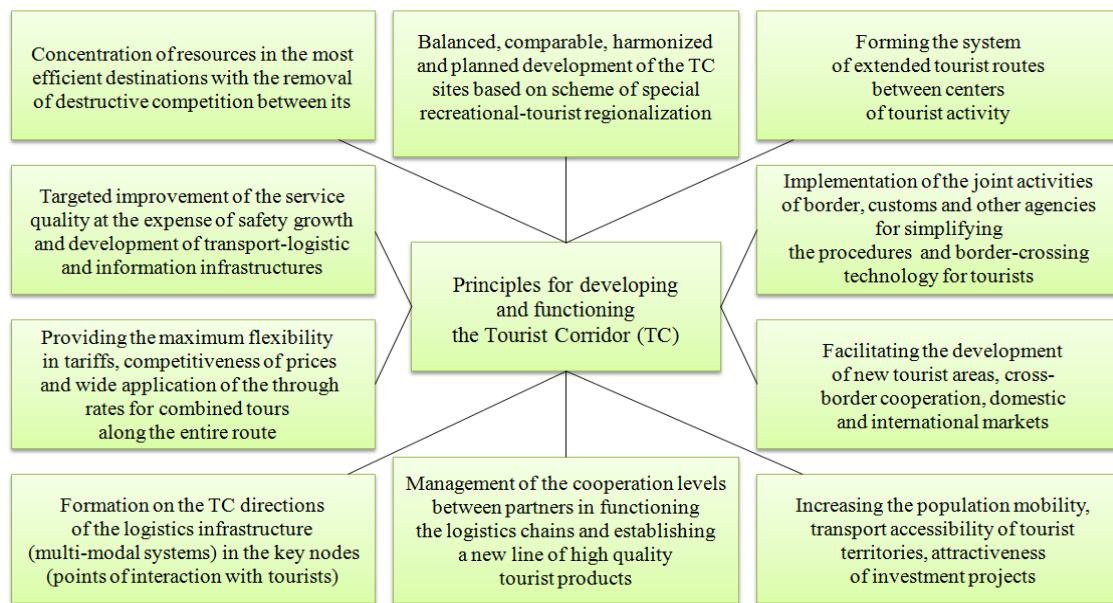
Concentration of resources in the most efficient destinations with the removal of destructive competition between its

Balanced, comparable, harmonized and planned development of the TC sites based on scheme of special recreational-tourist regionalization

Forming the system of extended tourist routes between centers of tourist activity

Targeted improvement of the service quality at the expense of safety growth and development of transport-logistic and information infrastructures

Principles for developing and functioning the Tourist Corridor (TC)

Implementation of the joint activities of border, customs and other agencies for simplifying the procedures and border-crossing technology for tourists

Providing the maximum flexibility in tariffs, competitiveness of prices and wide application of the through rates for combined tours along the entire route

Facilitating the development of new tourist areas, cross-border cooperation, domestic and international markets

Formation on the TC directions of the logistics infrastructure (multi-modal systems) in the key nodes (points of interaction with tourists)

Management of the cooperation levels between partners in functioning the logistics chains and establishing a new line of high quality tourist products

Increasing the population mobility, transport accessibility of tourist territories, attractiveness of investment projects